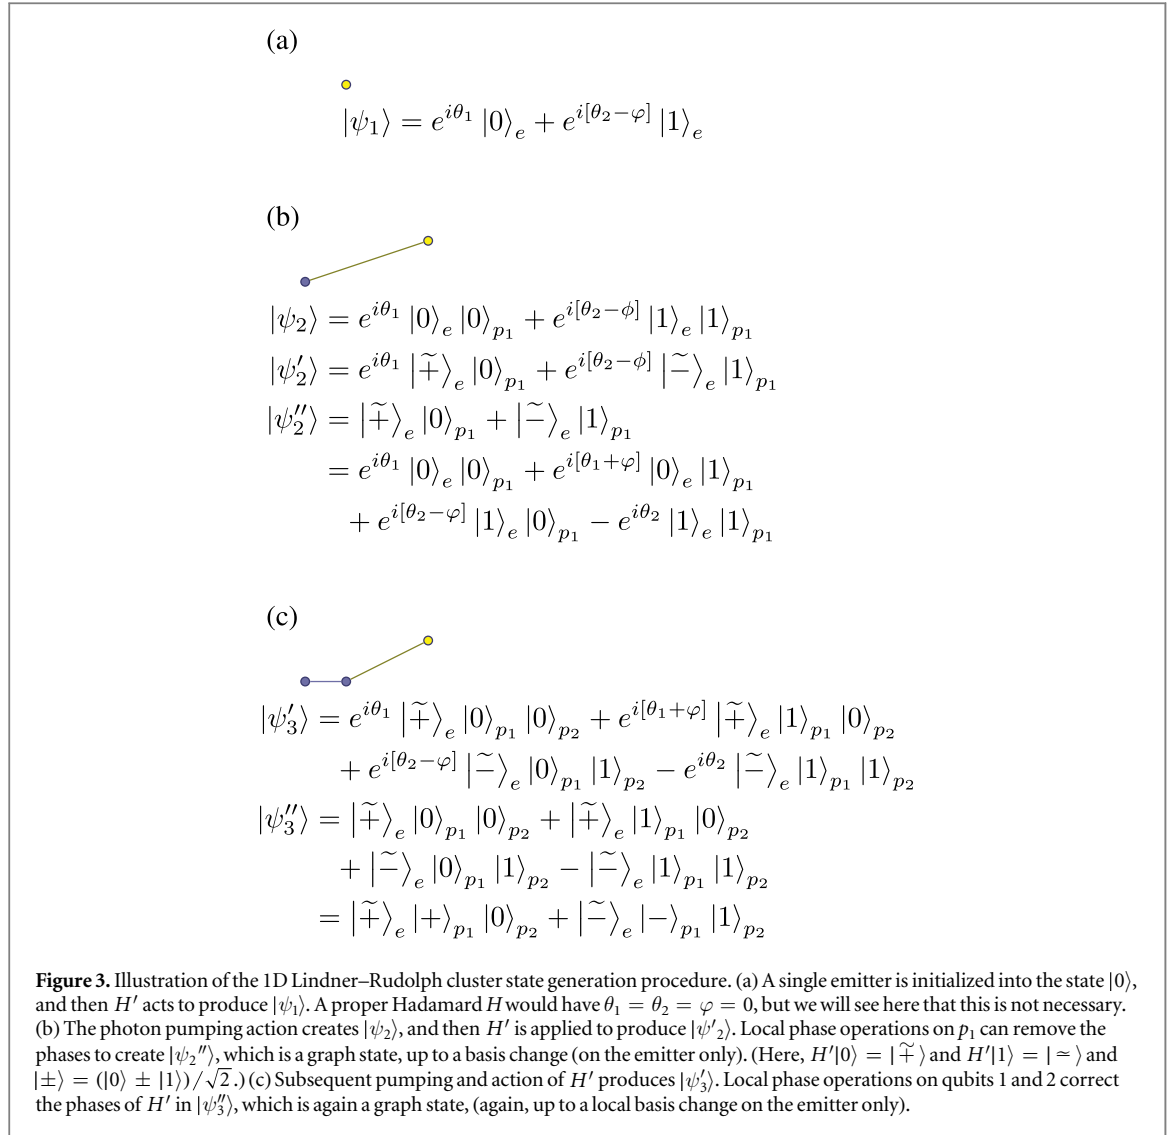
(a)

$|\psi_1\rangle = e^{i\theta_1}|0\rangle_e + e^{i[\theta_2-\varphi]}|1\rangle_e$

(b)

$|\psi_2\rangle = e^{i\theta_1}|0\rangle_e|0\rangle_{p_1} + e^{i[\theta_2-\phi]}|1\rangle_e|1\rangle_{p_1}$
$|\psi_2'\rangle = e^{i\theta_1}|\widetilde{+}\rangle_e|0\rangle_{p_1} + e^{i[\theta_2-\phi]}|\widetilde{-}\rangle_e|1\rangle_{p_1}$
$|\psi_2''\rangle = |\widetilde{+}\rangle_e|0\rangle_{p_1} + |\widetilde{-}\rangle_e|1\rangle_{p_1}$
$= e^{i\theta_1}|0\rangle_e|0\rangle_{p_1} + e^{i[\theta_1+\varphi]}|0\rangle_e|1\rangle_{p_1}$
$+ e^{i[\theta_2-\varphi]}|1\rangle_e|0\rangle_{p_1} - e^{i\theta_2}|1\rangle_e|1\rangle_{p_1}$

(c)

$|\psi_3'\rangle = e^{i\theta_1}|\widetilde{+}\rangle_e|0\rangle_{p_1}|0\rangle_{p_2} + e^{i[\theta_1+\varphi]}|\widetilde{+}\rangle_e|1\rangle_{p_1}|0\rangle_{p_2}$
$+ e^{i[\theta_2-\varphi]}|\widetilde{-}\rangle_e|0\rangle_{p_1}|1\rangle_{p_2} - e^{i\theta_2}|\widetilde{-}\rangle_e|1\rangle_{p_1}|1\rangle_{p_2}$
$|\psi_3''\rangle = |\widetilde{+}\rangle_e|0\rangle_{p_1}|0\rangle_{p_2} + |\widetilde{+}\rangle_e|1\rangle_{p_1}|0\rangle_{p_2}$
$+ |\widetilde{-}\rangle_e|0\rangle_{p_1}|1\rangle_{p_2} - |\widetilde{-}\rangle_e|1\rangle_{p_1}|1\rangle_{p_2}$
$= |\widetilde{+}\rangle_e|+\rangle_{p_1}|0\rangle_{p_2} + |\widetilde{-}\rangle_e|-\rangle_{p_1}|1\rangle_{p_2}$

**Figure 3.** Illustration of the 1D Lindner–Rudolph cluster state generation procedure. (a) A single emitter is initialized into the state $|0\rangle$, and then $H'$ acts to produce $|\psi_1\rangle$. A proper Hadamard $H$ would have $\theta_1 = \theta_2 = \varphi = 0$, but we will see here that this is not necessary. (b) The photon pumping action creates $|\psi_2\rangle$, and then $H'$ is applied to produce $|\psi'_2\rangle$. Local phase operations on $p_1$ can remove the phases to create $|\psi_2''\rangle$, which is a graph state, up to a basis change (on the emitter only). (Here, $H'|0\rangle = |\widetilde{+}\rangle$ and $H'|1\rangle = |\simeq\rangle$ and $|\pm\rangle = (|0\rangle \pm |1\rangle)/\sqrt{2}$.) (c) Subsequent pumping and action of $H'$ produces $|\psi_3'\rangle$. Local phase operations on qubits 1 and 2 correct the phases of $H'$ in $|\psi_3''\rangle$, which is again a graph state, (again, up to a local basis change on the emitter only).